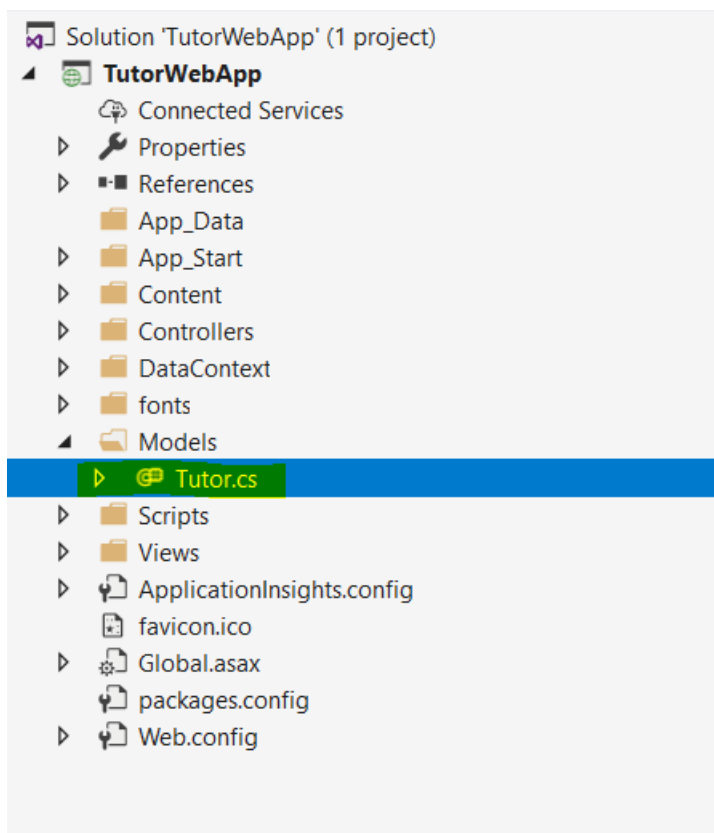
Solution 'TutorWebApp' (1 project)
TutorWebApp
Connected Services
Properties
References
App_Data
App_Start
Content
Controllers
DataContext
fonts
Models
Tutor.cs
Scripts
Views
ApplicationInsights.config
favicon.ico
Global.asax
packages.config
Web.config